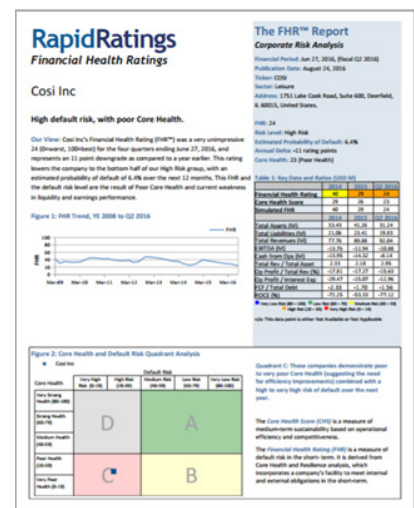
RapidRatings
Financial Health Ratings

Cosi Inc

High default risk, with poor Core Health.

Our View: Cosi Inc's Financial Health Rating (FHR™) was a very unimpressive 24 (0=worst, 100=best) for the four quarters ending June 27, 2016, and represents an 11 point downgrade as compared to a year earlier. This rating lowers the company to the bottom half of our High Risk group, with an estimated probability of default of 6.4% over the next 12 months. This FHR and the default risk level are the result of Poor Core Health and current weakness in liquidity and earnings performance.

Figure 1: FHR Trend, YE 2008 to Q2 2016

The FHR™ Report
Corporate Risk Analysis

Financial Period: Jun 27, 2016, (fiscal Q2 2016)
Publication Date: August 24, 2016
Ticker: COSI
Sector: Leisure
Address: 1751 Lake Cook Road, Suite 600, Deerfield, IL 60015, United States

FHR: 24
Risk Level: High Risk
Estimated Probability of Default: 6.4%
Annual Delta: -11 rating points
Core Health: 29 (Poor Health)

Table 1: Key Data and Ratios (USD M)

| | 2014 | 2015 | Q2 2016 |
|---|---|---|---|
| Financial Health Rating | 40 | 35 | 24 |
| Core Health Score | 29 | 26 | 23 |
| Simulated FHR | 40 | 29 | 24 |
| | 2014 | 2015 | Q2 2016 |
| Total Assets (M) | 33.43 | 41.26 | 35.24 |
| Total Liabilities (M) | 21.06 | 25.41 | 29.83 |
| Total Revenues (M) | 77.76 | 86.88 | 92.04 |
| EBITDA (M) | -13.76 | -12.94 | -10.89 |
| Cash from Ops (M) | -13.95 | -14.52 | -8.14 |
| Total Rev / Total Asset | 2.33 | 2.18 | 2.95 |
| Op Profit / Total Rev (%) | -17.81 | -17.17 | -15.63 |
| Op Profit / Interest Exp | -79.47 | -19.07 | -11.96 |
| FCF / Total Debt | -2.33 | -1.70 | -1.56 |
| ROCE (%) | -71.21 | -63.16 | -77.12 |

n/a: This data point is either Not Available or Not Applicable

Figure 2: Core Health and Default Risk Quadrant Analysis

Cosi Inc

| Core Health | Very High Risk (0-19) | High Risk (20-39) | Medium Risk (40-59) | Low Risk (60-79) | Very Low Risk (80-100) |
|---|---|---|---|---|---|
| Very Strong Health (80-100) | | | | | |
| Strong Health (60-79) | D | | A | | |
| Medium Health (40-59) | | | | | |
| Poor Health (20-39) | C | | B | | |
| Very Poor Health (0-19) | | | | | |

Default Risk

Quadrant C: These companies demonstrate poor to very poor Core Health (suggesting the need for efficiency improvements) combined with a high to very high risk of default over the next year.

The Core Health Score (CHS) is a measure of medium-term sustainability based on operational efficiency and competitiveness.

The Financial Health Rating (FHR) is a measure of default risk in the short-term. It is derived from Core Health and Resilience analysis, which incorporates a company's facility to meet internal and external obligations in the short-term.